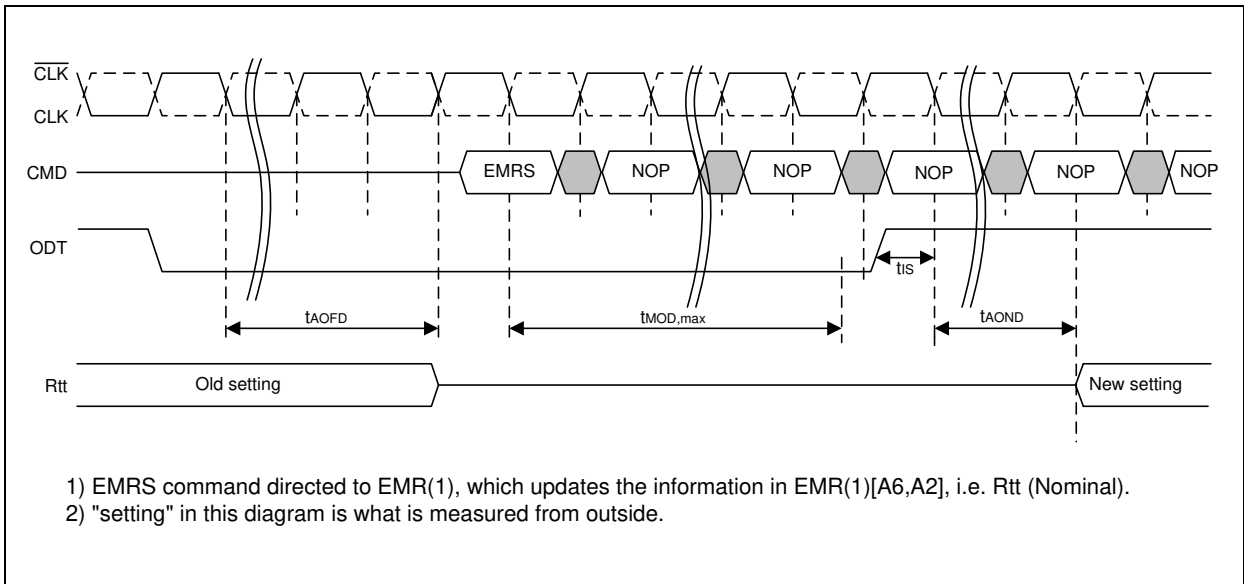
$\overline{CLK}$

CLK

CMD

EMRS

NOP

NOP

NOP

NOP

NOP

ODT

$t_{IS}$

$t_{AOFD}$

$t_{MOD,max}$

$t_{AOND}$

Rtt

Old setting

New setting

1) EMRS command directed to EMR(1), which updates the information in EMR(1)[A6,A2], i.e. Rtt (Nominal).
2) "setting" in this diagram is what is measured from outside.